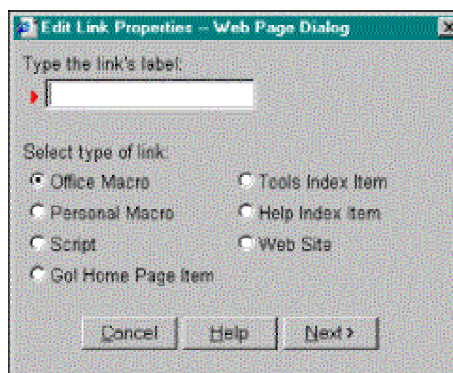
Edit Link Properties -- Web Page Dialog

Type the link's label:

Select type of link:

Office Macro
Tools Index Item
Personal Macro
Help Index Item
Script
Web Site
Gol Home Page Item

Cancel
Help
Next ›